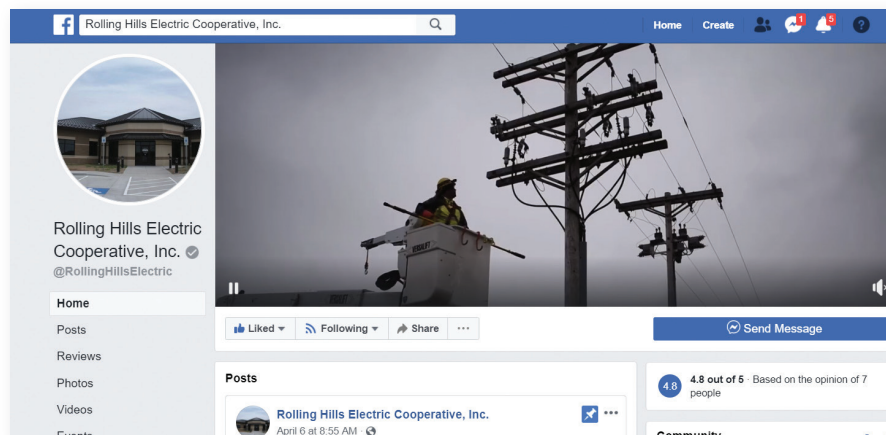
Rolling Hills Electric Cooperative, Inc.

Home Create

1

5

Rolling Hills Electric Cooperative, Inc.

@RollingHillsElectric

Home

Posts

Reviews

Photos

Videos

Liked Following Share ···

Send Message

Posts

Rolling Hills Electric Cooperative, Inc.

April 6 at 8:55 AM ·

4.8

4.8 out of 5 · Based on the opinion of 7 people

Community